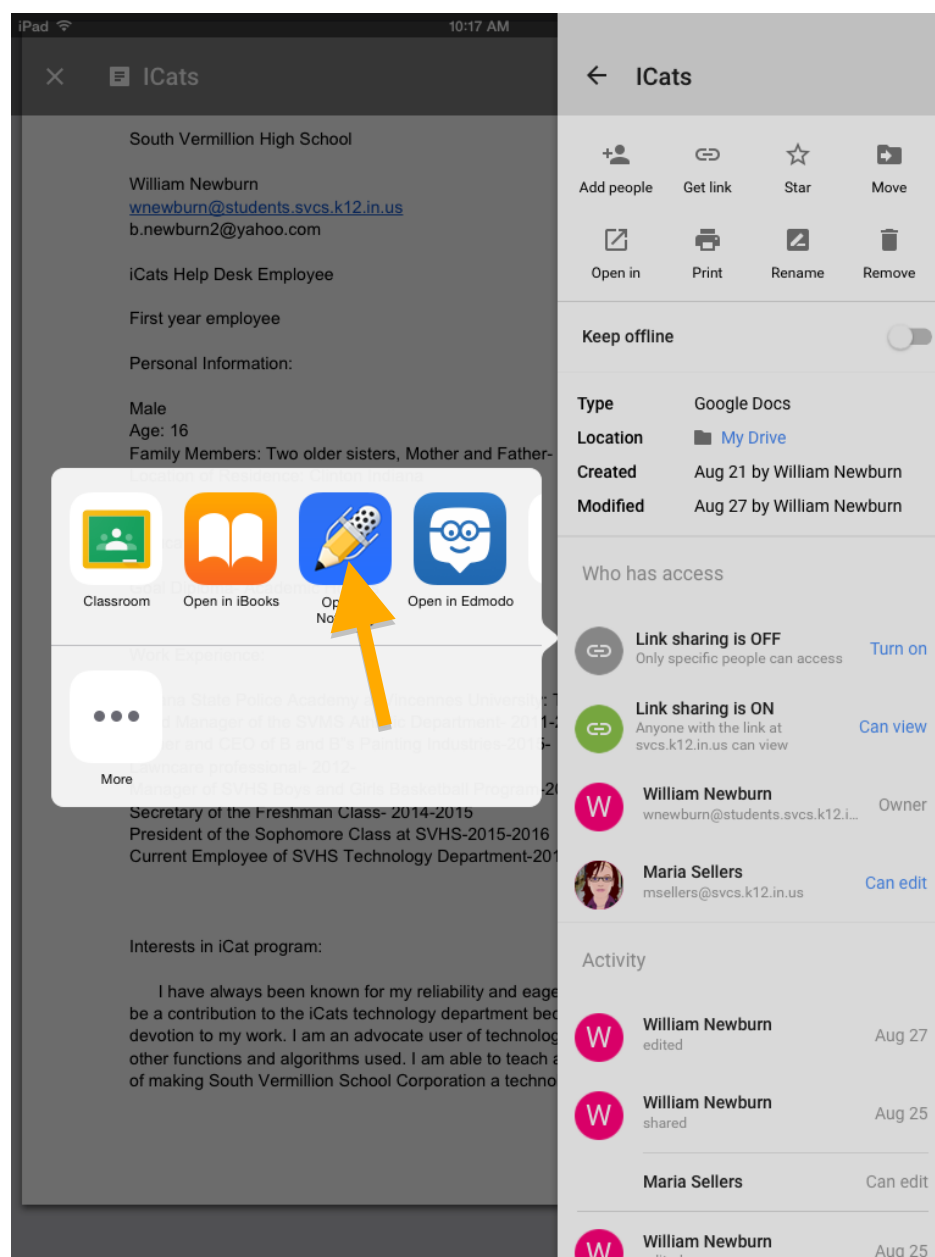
iPad 10:17 AM

ICats

South Vermillion High School

William Newburn
wnewburn@students.svcs.k12.in.us
b.newburn2@yahoo.com

iCats Help Desk Employee

First year employee

Personal Information:

Male
Age: 16
Family Members: Two older sisters, Mother and Father-
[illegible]

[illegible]

Work Experience

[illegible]
Secretary of the Freshman Class- 2014-2015
President of the Sophomore Class at SVHS-2015-2016
Current Employee of SVHS Technology Department-201

Interests in iCat program:

I have always been known for my reliability and eage be a contribution to the iCats technology department bec devotion to my work. I am an advocate user of technolog other functions and algorithms used. I am able to teach a of making South Vermillion School Corporation a techno

Classroom
Open in iBooks
Op No
Open in Edmodo
More

ICats

Add people
Get link
Star
Move
Open in
Print
Rename
Remove

Keep offline

Type Google Docs
Location My Drive
Created Aug 21 by William Newburn
Modified Aug 27 by William Newburn

Who has access

Link sharing is OFF
Only specific people can access
Turn on

Link sharing is ON
Anyone with the link at svcs.k12.in.us can view
Can view

W William Newburn
wnewburn@students.svcs.k12.i...
Owner

Maria Sellers
msellers@svcs.k12.in.us
Can edit

Activity

W William Newburn
edited
Aug 27

W William Newburn
shared
Aug 25

Maria Sellers
Can edit

W William Newburn
Aug 25